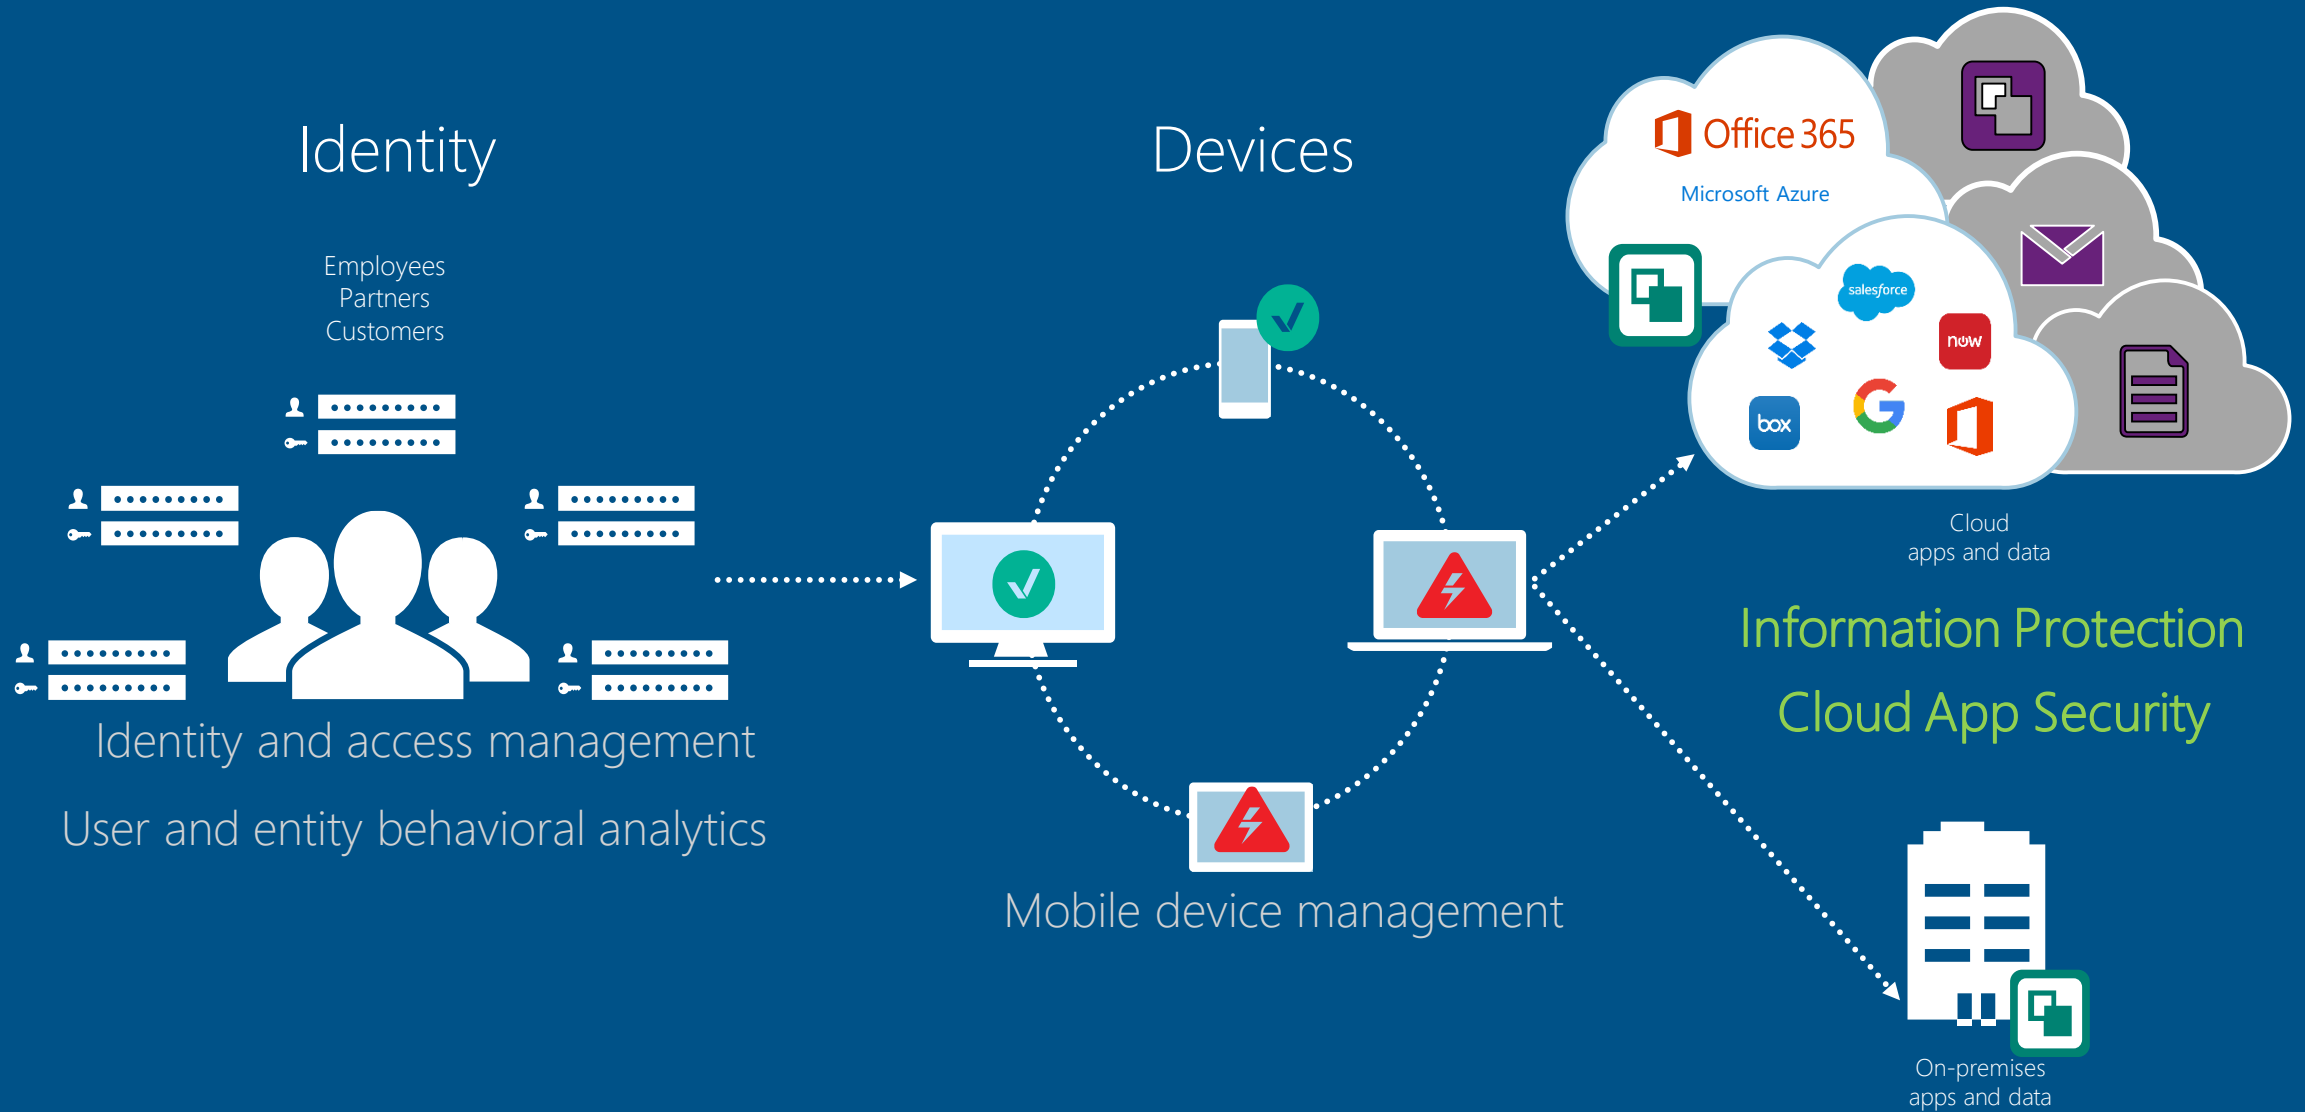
Identity

Employees
Partners
Customers

Identity and access management

User and entity behavioral analytics

Devices

Mobile device management

Office 365

Microsoft Azure

salesforce

now

box

Cloud apps and data

Information Protection

Cloud App Security

On-premises apps and data